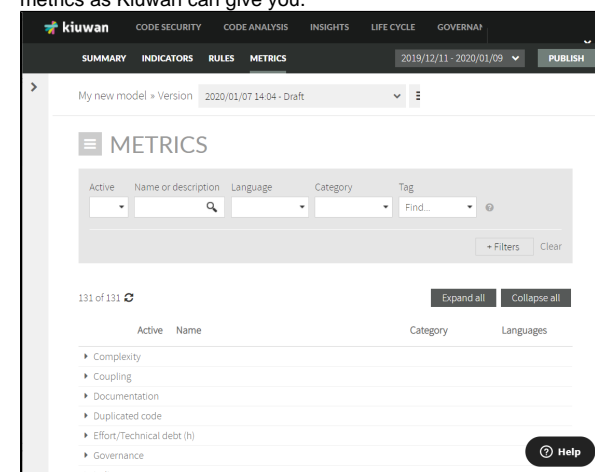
metrics as Kiuwan can give you.

kiuwan CODE SECURITY CODE ANALYSIS INSIGHTS LIFE CYCLE GOVERNAN

SUMMARY INDICATORS RULES METRICS 2019/12/11 - 2020/01/09 PUBLISH

My new model » Version 2020/01/07 14:04 - Draft

METRICS

Active Name or description Language Category Tag

Find...

+ Filters Clear

131 of 131

Expand all Collapse all

Active Name Category Languages

Complexity

Coupling

Documentation

Duplicated code

Effort/Technical debt (h)

Governance

Help